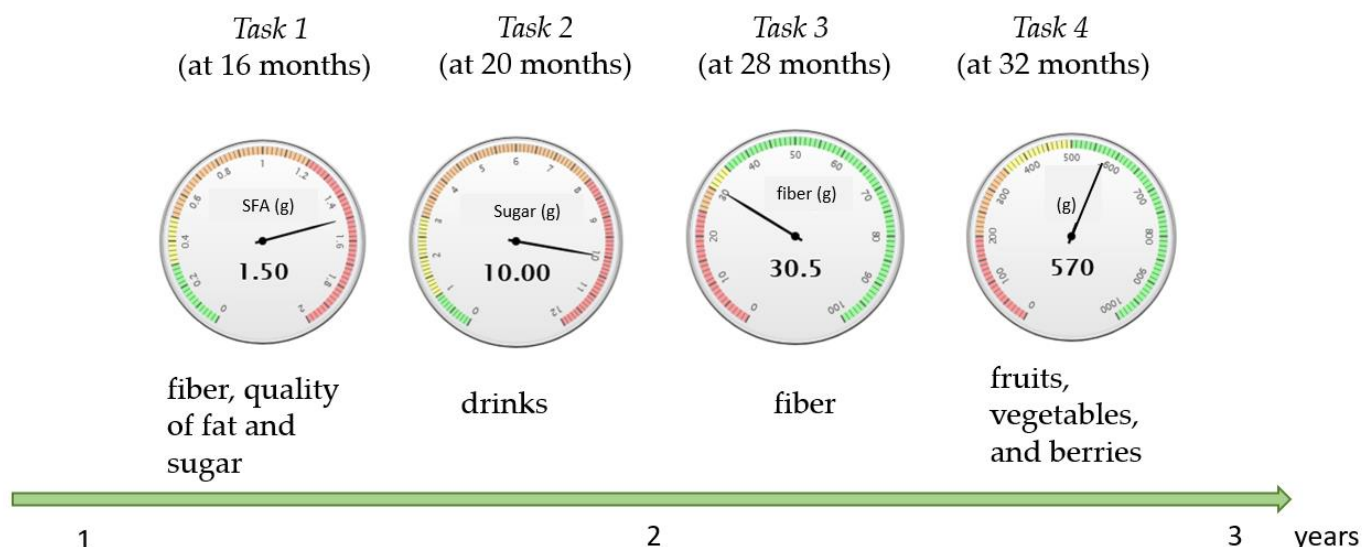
*Task 1*
(at 16 months)

*Task 2*
(at 20 months)

*Task 3*
(at 28 months)

*Task 4*
(at 32 months)

0 0.2 0.4 0.6 0.8 1 1.2 1.4 1.6 1.8 2
SFA (g)
1.50

0 1 2 3 4 5 6 7 8 9 10 11 12
Sugar (g)
10.00

0 10 20 30 40 50 60 70 80 90 100
fiber (g)
30.5

0 100 200 300 400 500 600 700 800 900 1000
(g)
570

fiber, quality of fat and sugar

drinks

fiber

fruits, vegetables, and berries

1

2

3 years